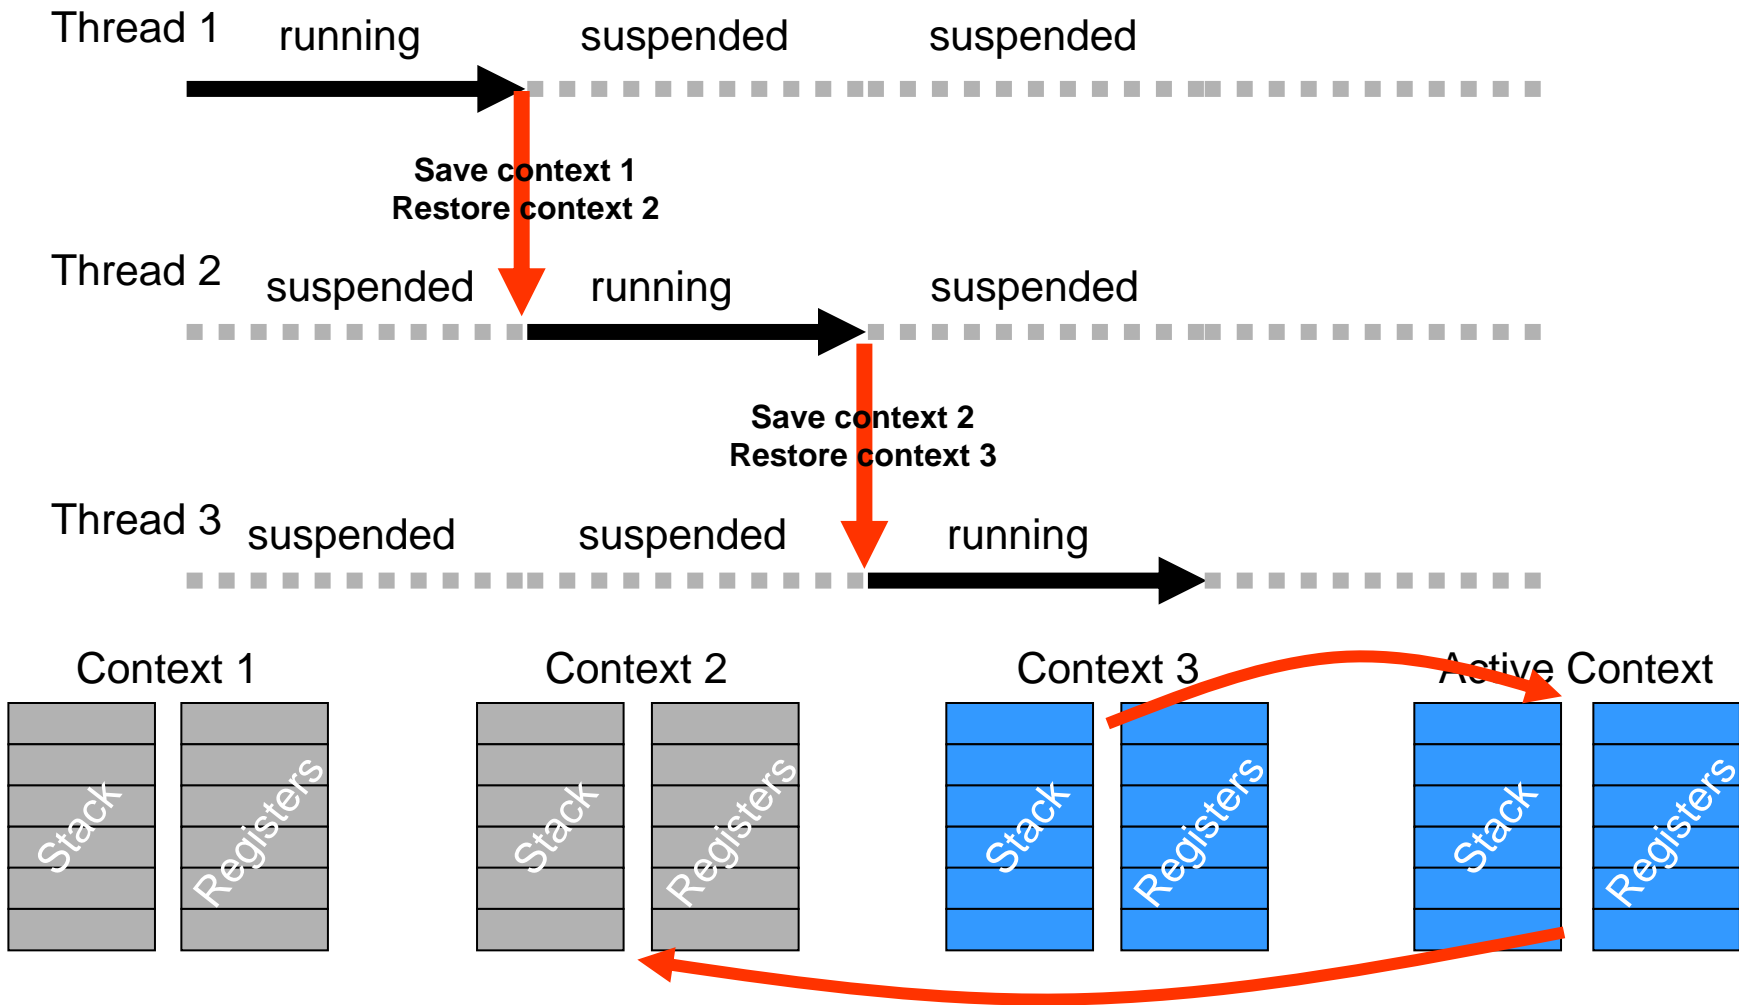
Thread 1 running suspended suspended

Save context 1
Restore context 2

Thread 2 suspended running suspended

Save context 2
Restore context 3

Thread 3 suspended suspended running

Context 1
Stack
Registers

Context 2
Stack
Registers

Context 3
Stack
Registers

Active Context
Stack
Registers